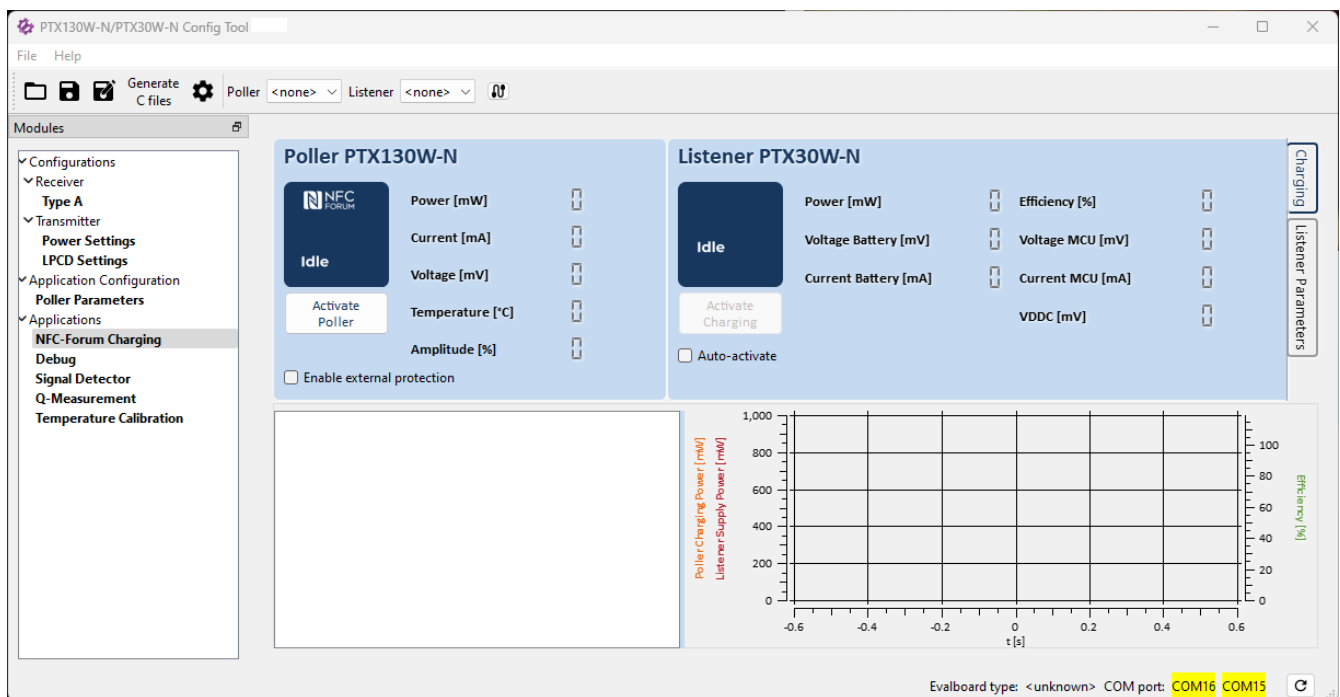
PTX130W-N/PTX30W-N Config Tool

File Help

Generate C files

Poller <none> Listener <none>

Modules

Configurations
Receiver
Type A
Transmitter
Power Settings
LPCD Settings
Application Configuration
Poller Parameters
Applications
NFC-Forum Charging
Debug
Signal Detector
Q-Measurement
Temperature Calibration

Poller PTX130W-N

NFC FORUM

Idle

Activate Poller

Power [mW]
Current [mA]
Voltage [mV]
Temperature [°C]
Amplitude [%]

Enable external protection

Listener PTX30W-N

Idle

Activate Charging

Auto-activate

Power [mW]
Voltage Battery [mV]
Current Battery [mA]

Efficiency [%]
Voltage MCU [mV]
Current MCU [mA]
VDDC [mV]

Charging

Listener Parameters

Poller Charging Power [mW]
Listener Supply Power [mW]

1,000
800
600
400
200
0

-0.6 -0.4 -0.2 0 0.2 0.4 0.6
t [s]

100
80
60
40
20
0

Efficiency [%]

Evalboard type: <unknown> COM port: COM16 COM15